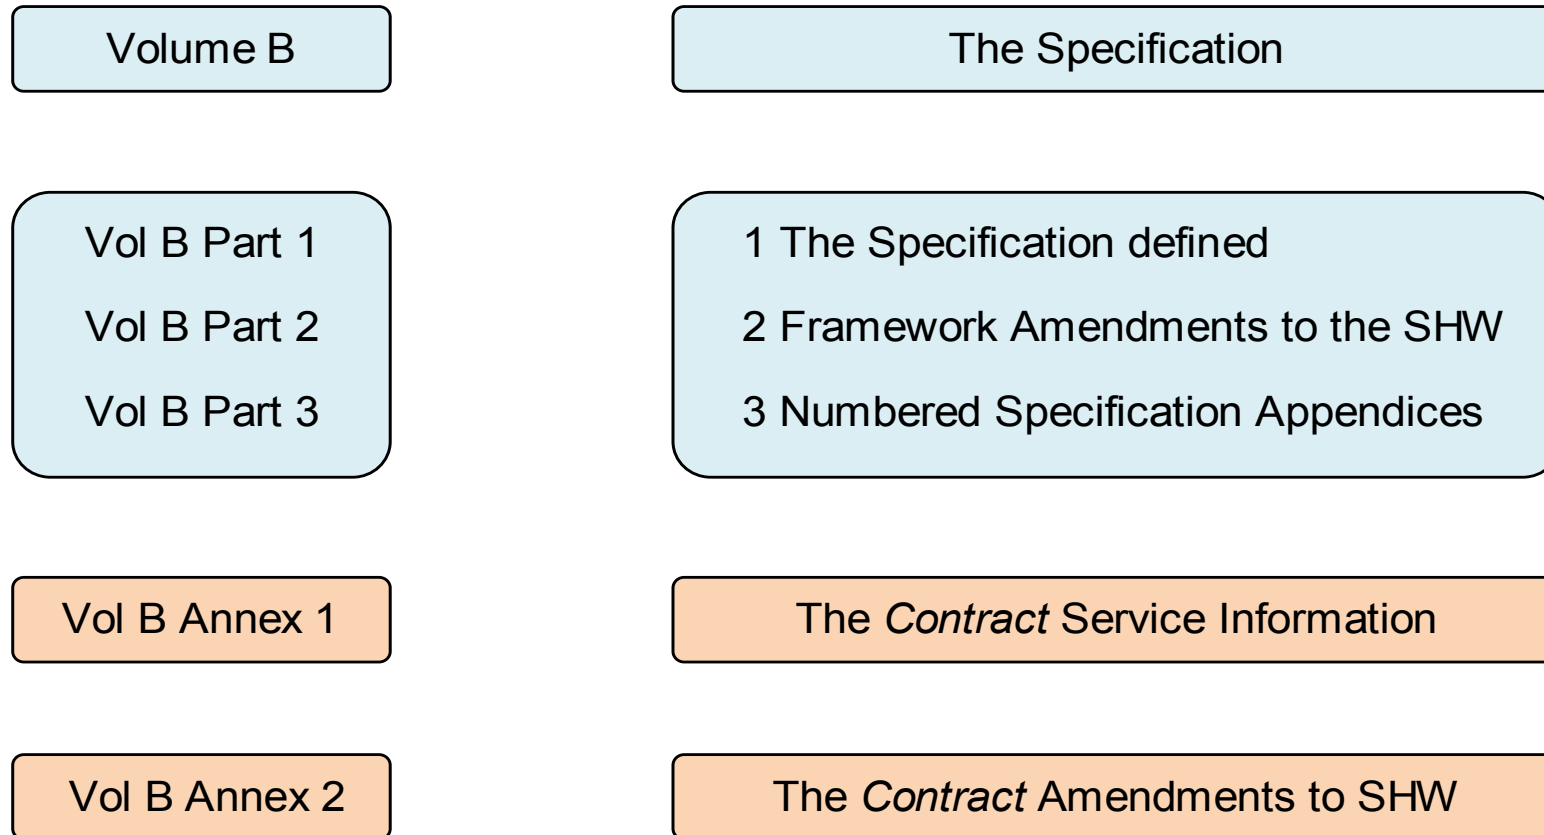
Volume B

The Specification

Vol B Part 1

Vol B Part 2

Vol B Part 3

1 The Specification defined

2 Framework Amendments to the SHW

3 Numbered Specification Appendices

Vol B Annex 1

The Contract Service Information

Vol B Annex 2

The Contract Amendments to SHW